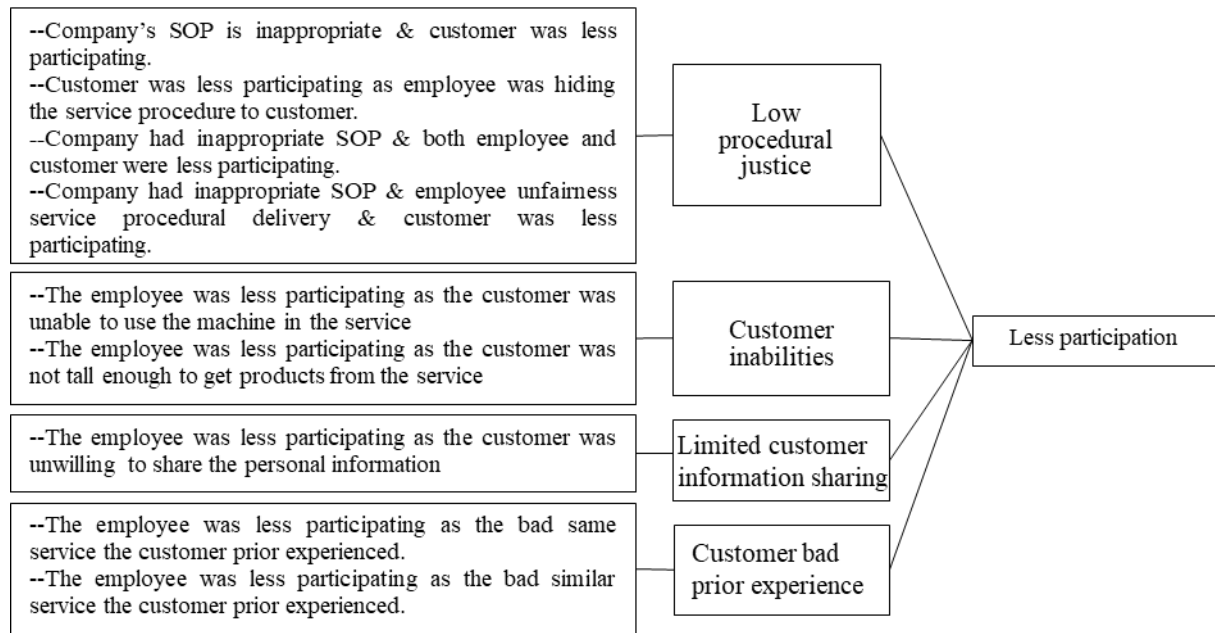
--Company's SOP is inappropriate & customer was less participating.
--Customer was less participating as employee was hiding the service procedure to customer.
--Company had inappropriate SOP & both employee and customer were less participating.
--Company had inappropriate SOP & employee unfairness service procedural delivery & customer was less participating.

Low procedural justice

--The employee was less participating as the customer was unable to use the machine in the service
--The employee was less participating as the customer was not tall enough to get products from the service

Customer inabilities

Less participation

--The employee was less participating as the customer was unwilling to share the personal information

Limited customer information sharing

--The employee was less participating as the bad same service the customer prior experienced.
--The employee was less participating as the bad similar service the customer prior experienced.

Customer bad prior experience